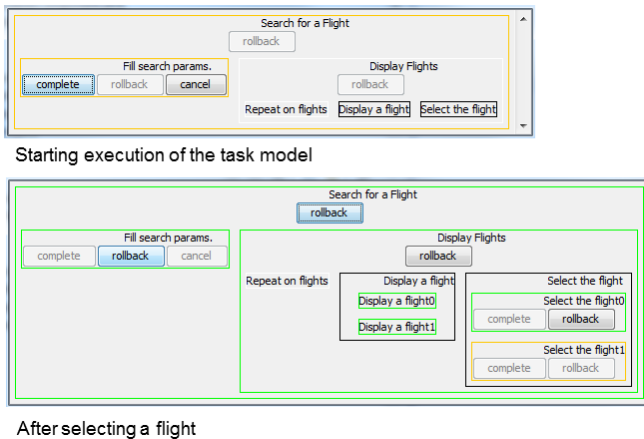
Search for a Flight
rollback
Fill search params.
complete
rollback
cancel
Display Flights
rollback
Repeat on flights
Display a flight
Select the flight

Starting execution of the task model

Search for a Flight
rollback
Fill search params.
complete
rollback
cancel
Display Flights
rollback
Repeat on flights
Display a flight
Display a flight0
Display a flight1
Select the flight
Select the flight0
complete
rollback
Select the flight1
complete
rollback

After selecting a flight